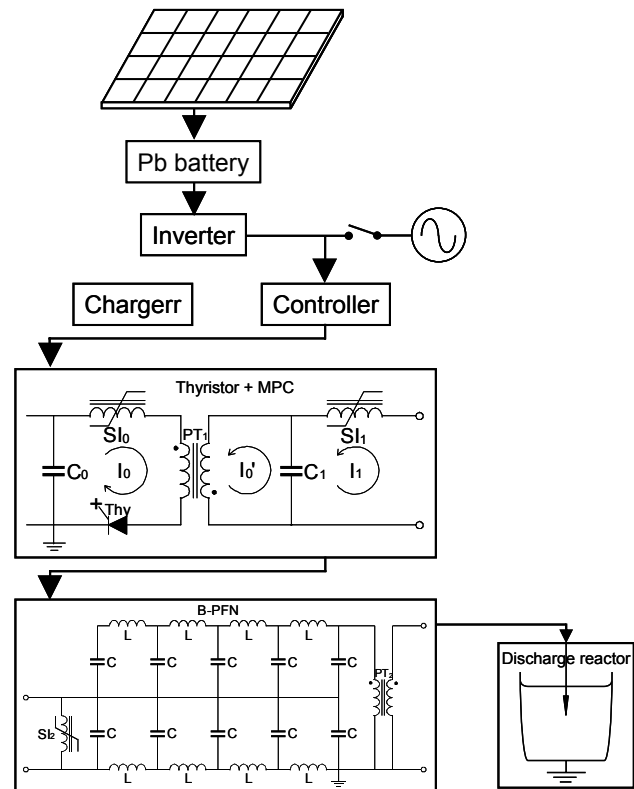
Pb battery

Inverter

Chargerr

Controller

Thyristor + MPC

$SI_0$

$PT_1$

$SI_1$

$C_0$

$I_0$

$I_0'$

$C_1$

$I_1$

Thy

B-PFN

L L L L

C C C C C

C C C C C

$SI_2$

$PT_2$

L L L L

Discharge reactor